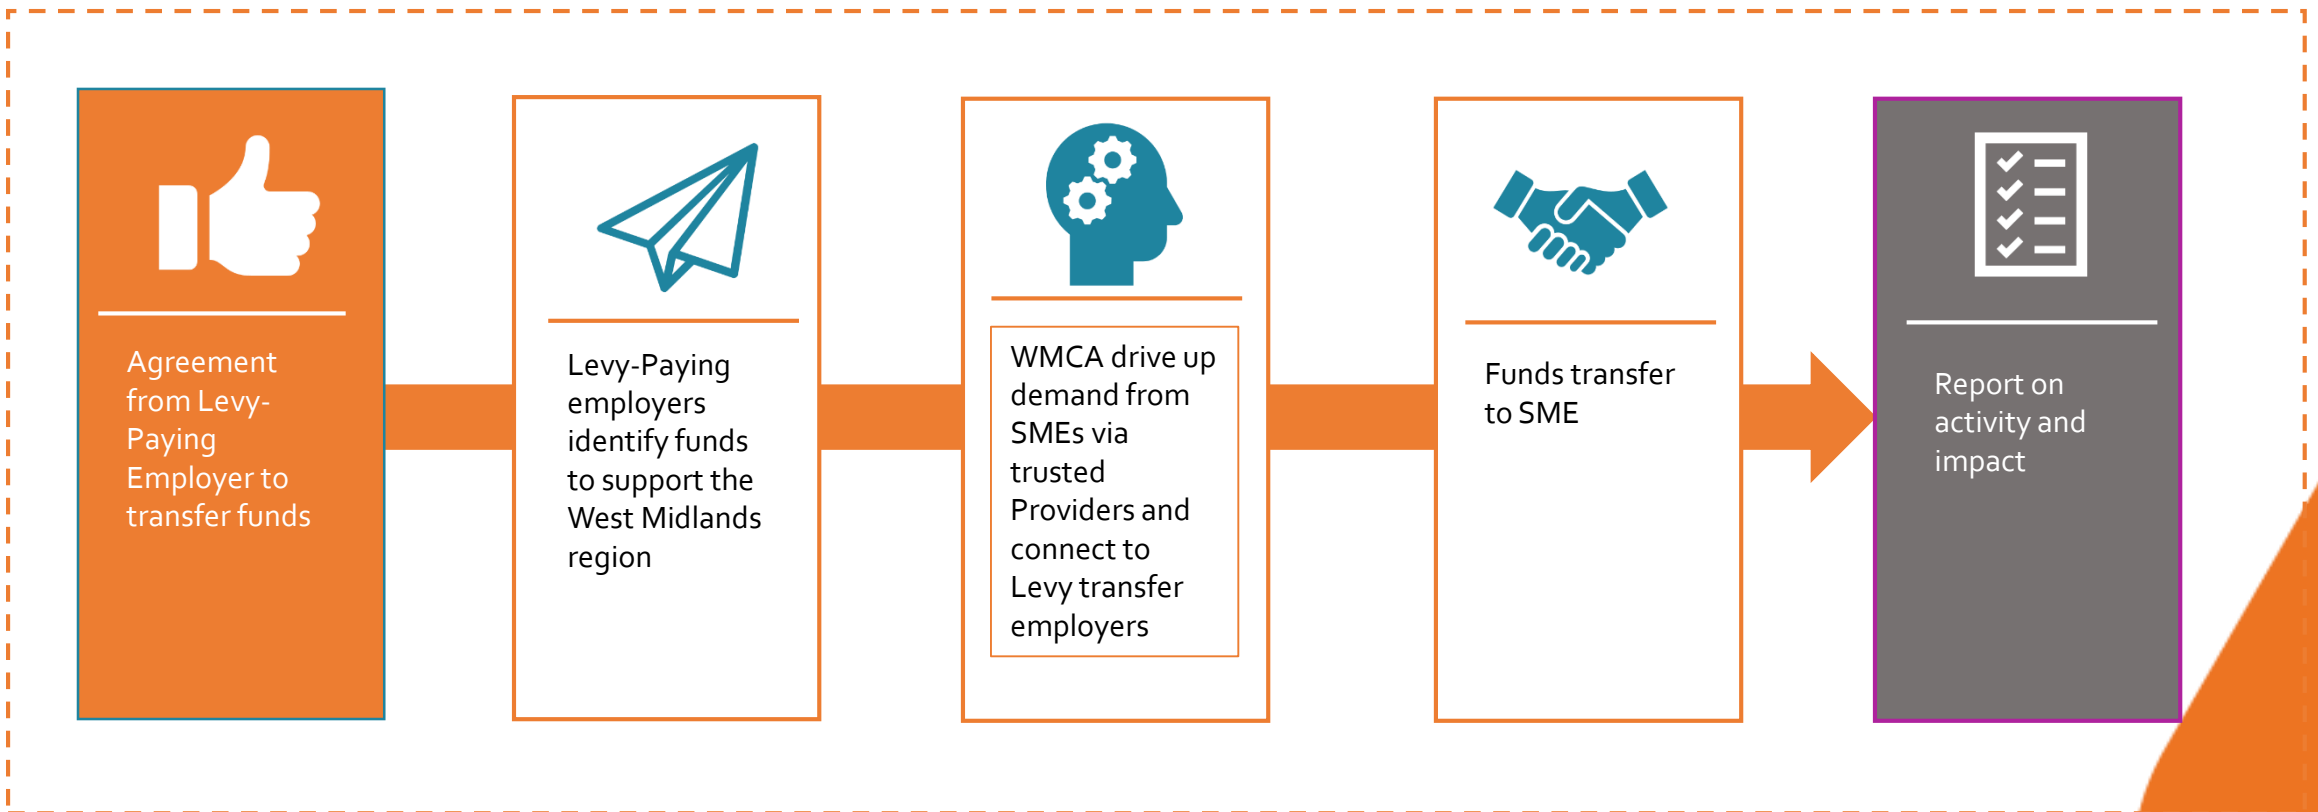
Agreement from Levy-Paying Employer to transfer funds

Levy-Paying employers identify funds to support the West Midlands region

WMCA drive up demand from SMEs via trusted Providers and connect to Levy transfer employers

Funds transfer to SME

Report on activity and impact